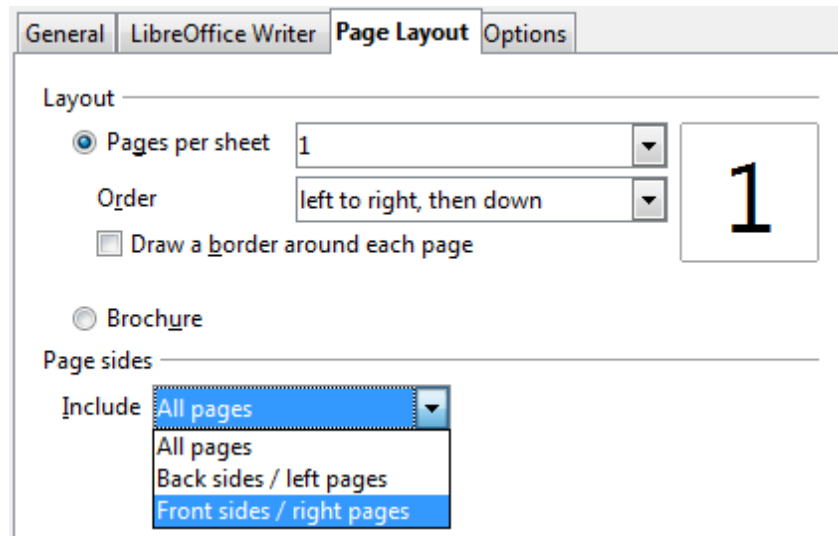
General | LibreOffice Writer | Page Layout | Options

Layout

Pages per sheet 1

Order left to right, then down

1

Draw a border around each page

Brochure

Page sides

Include All pages

All pages
Back sides / left pages
Front sides / right pages